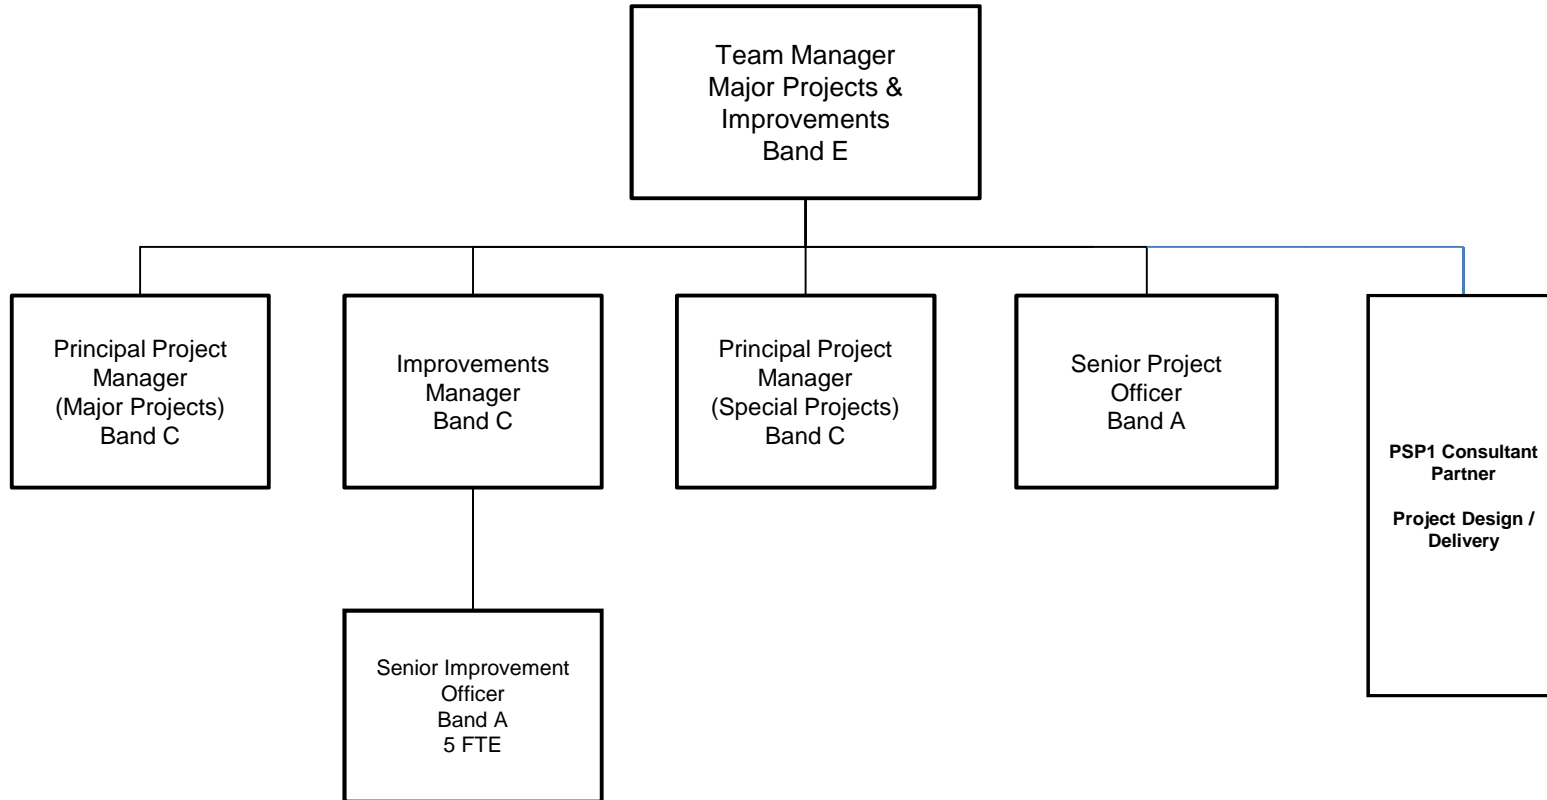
Team Manager
Major Projects &
Improvements
Band E

Principal Project Manager
(Major Projects)
Band C

Improvements Manager
Band C

Principal Project Manager
(Special Projects)
Band C

Senior Project Officer
Band A

PSP1 Consultant Partner

Project Design / Delivery

Senior Improvement Officer
Band A
5 FTE